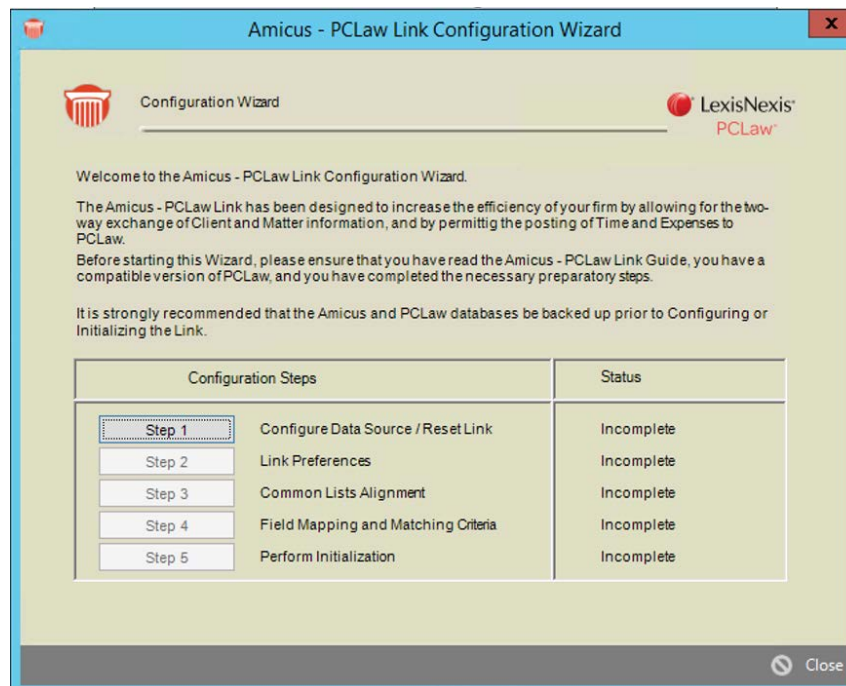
Amicus - PCLaw Link Configuration Wizard

x

Configuration Wizard

LexisNexis®
PCLaw™

Welcome to the Amicus - PCLaw Link Configuration Wizard.

The Amicus - PCLaw Link has been designed to increase the efficiency of your firm by allowing for the two-way exchange of Client and Matter information, and by permittig the posting of Time and Expenses to PCLaw.
Before starting this Wizard, please ensure that you have read the Amicus - PCLaw Link Guide, you have a compatible version of PCLaw, and you have completed the necessary preparatory steps.

It is strongly recommended that the Amicus and PCLaw databases be backed up prior to Configuring or Initializing the Link.

| Configuration Steps | | Status |
|---|---|---|
| Step 1 | Configure Data Source / Reset Link | Incomplete |
| Step 2 | Link Preferences | Incomplete |
| Step 3 | Common Lists Alignment | Incomplete |
| Step 4 | Field Mapping and Matching Criteria | Incomplete |
| Step 5 | Perform Initialization | Incomplete |

Close